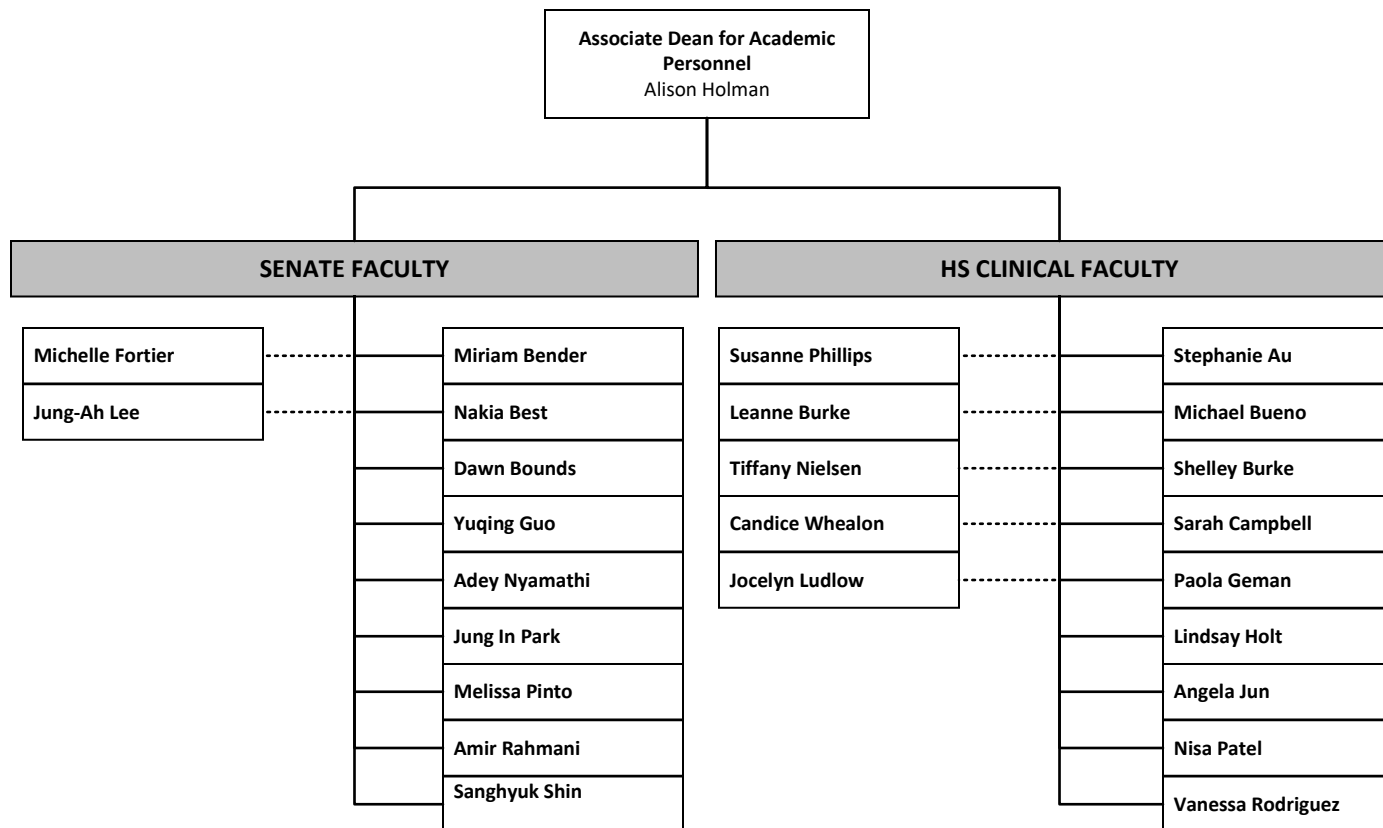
Associate Dean for Academic Personnel
Alison Holman

SENATE FACULTY

Michelle Fortier
Jung-Ah Lee

Miriam Bender
Nakia Best
Dawn Bounds
Yuqing Guo
Adey Nyamathi
Jung In Park
Melissa Pinto
Amir Rahmani
Sanghyuk Shin

HS CLINICAL FACULTY

Susanne Phillips
Leanne Burke
Tiffany Nielsen
Candice Whealon
Jocelyn Ludlow

Stephanie Au
Michael Bueno
Shelley Burke
Sarah Campbell
Paola Geman
Lindsay Holt
Angela Jun
Nisa Patel
Vanessa Rodriguez